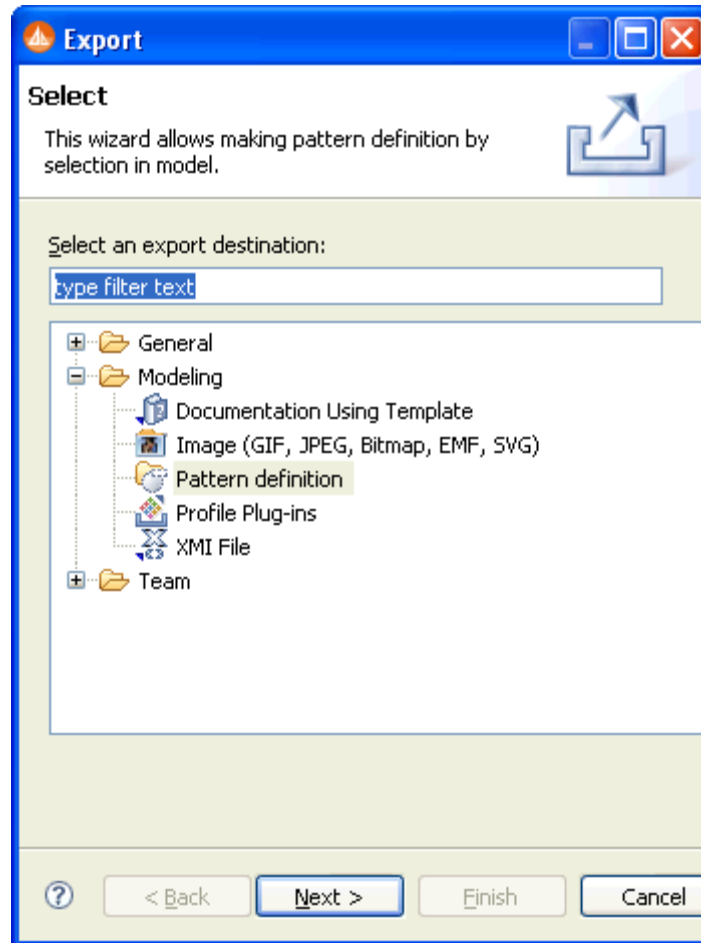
Export

Select

This wizard allows making pattern definition by selection in model.

Select an export destination:

type filter text

General
Modeling
Documentation Using Template
Image (GIF, JPEG, Bitmap, EMF, SVG)
Pattern definition
Profile Plug-ins
XMI File
Team

?

< Back

Next >

Finish

Cancel